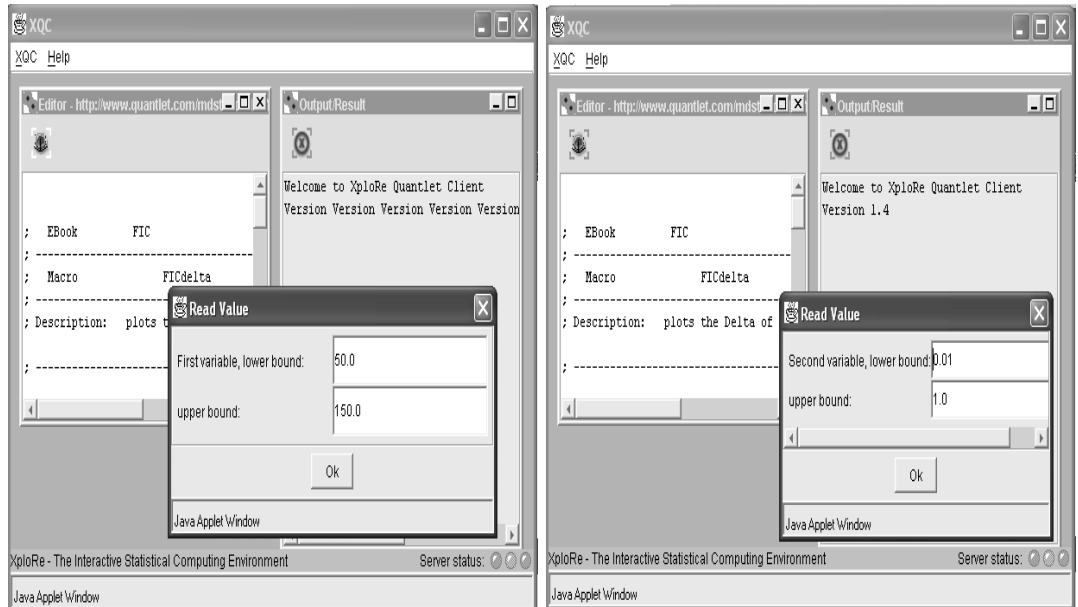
XQC
XQC Help

Editor - http://www.quantlet.com/mdst

Output/Result

Welcome to XploRe Quantlet Client
Version Version Version Version Version

; EBook FIC
; ---------------------------------------
; Macro FICdelta
; ---------------------------------------
; Description: plots t

; ---------------------------------------

Read Value

First variable, lower bound: 50.0

upper bound: 150.0

Ok

Java Applet Window

XploRe - The Interactive Statistical Computing Environment Server status:

Java Applet Window

XQC
XQC Help

Editor - http://www.quantlet.com/mdst

Output/Result

Welcome to XploRe Quantlet Client
Version 1.4

; EBook FIC
; ---------------------------------------
; Macro FICdelta
; ---------------------------------------
; Description: plots the Delta of

; ---------------------------------------

Read Value

Second variable, lower bound: 0.01

upper bound: 1.0

Ok

Java Applet Window

XploRe - The Interactive Statistical Computing Environment Server status:

Java Applet Window